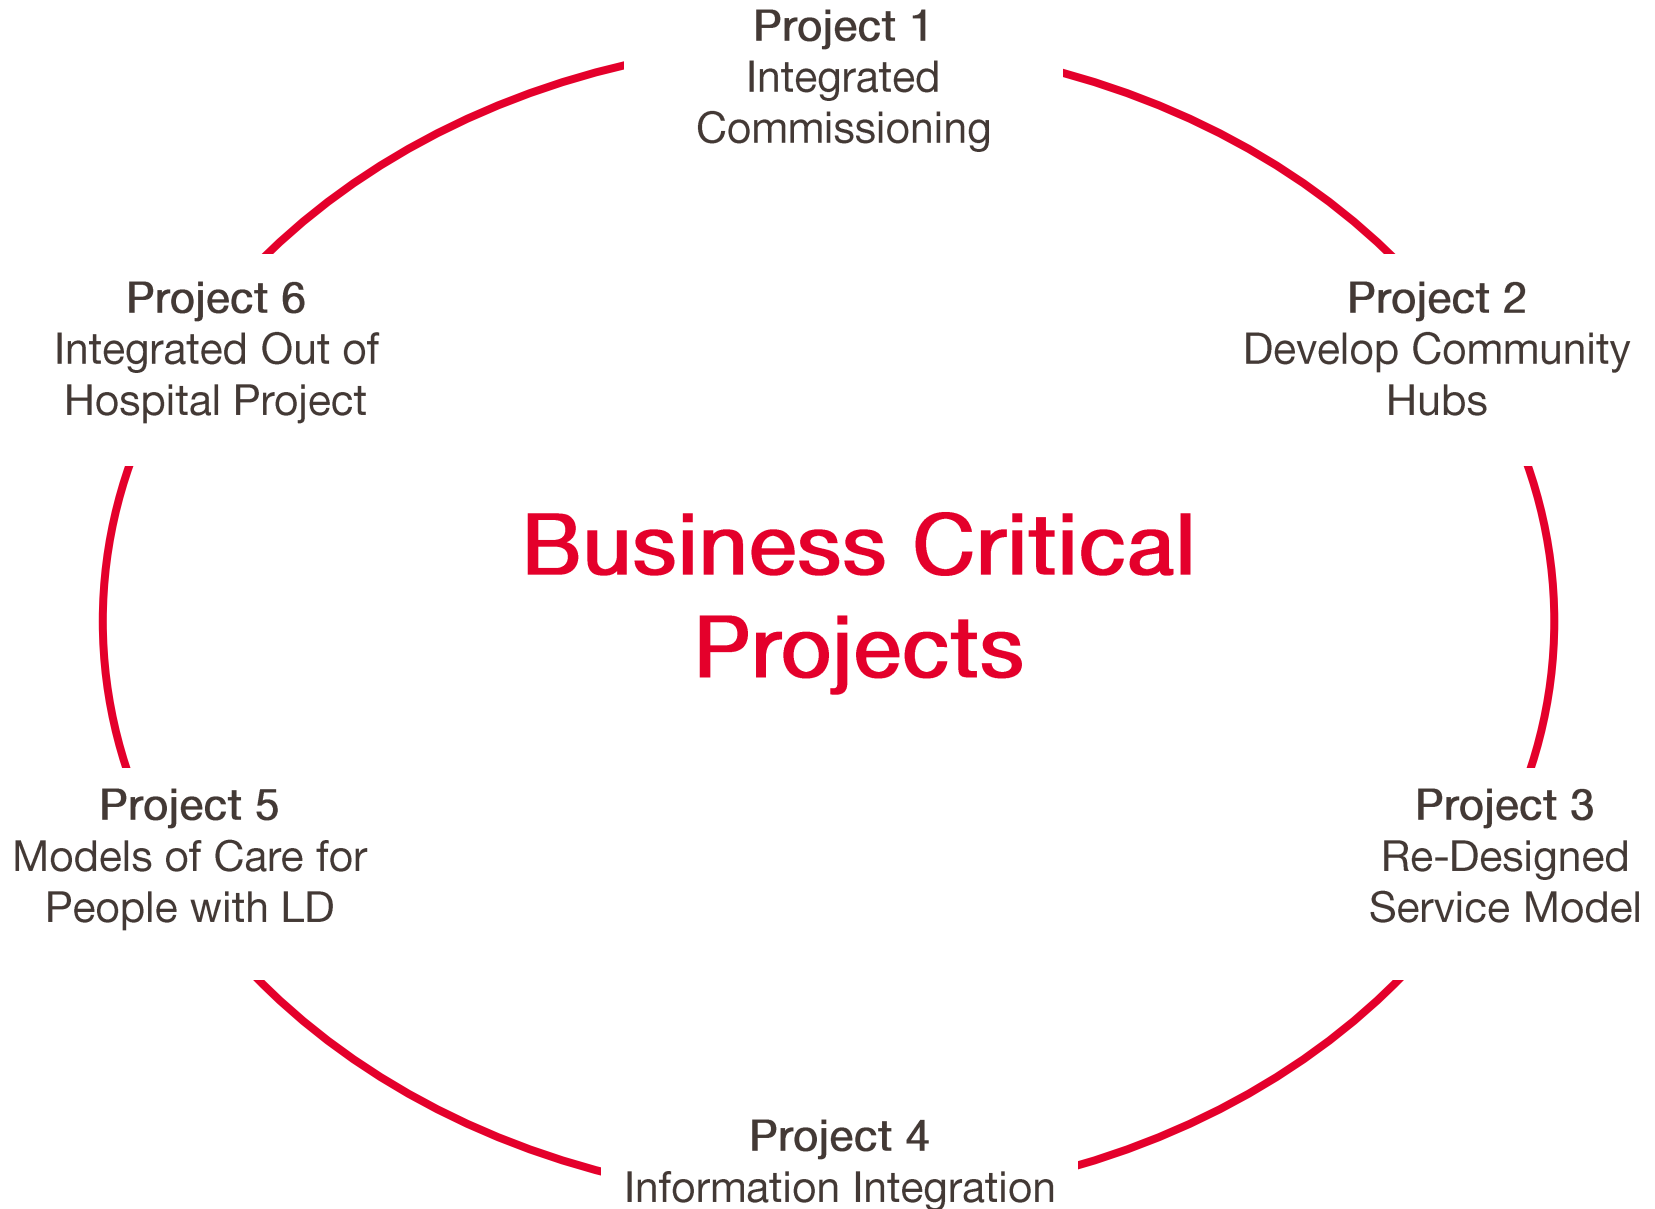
Project 1
Integrated Commissioning

Project 6
Integrated Out of Hospital Project

Project 2
Develop Community Hubs

Business Critical Projects

Project 5
Models of Care for People with LD

Project 3
Re-Designed Service Model

Project 4
Information Integration